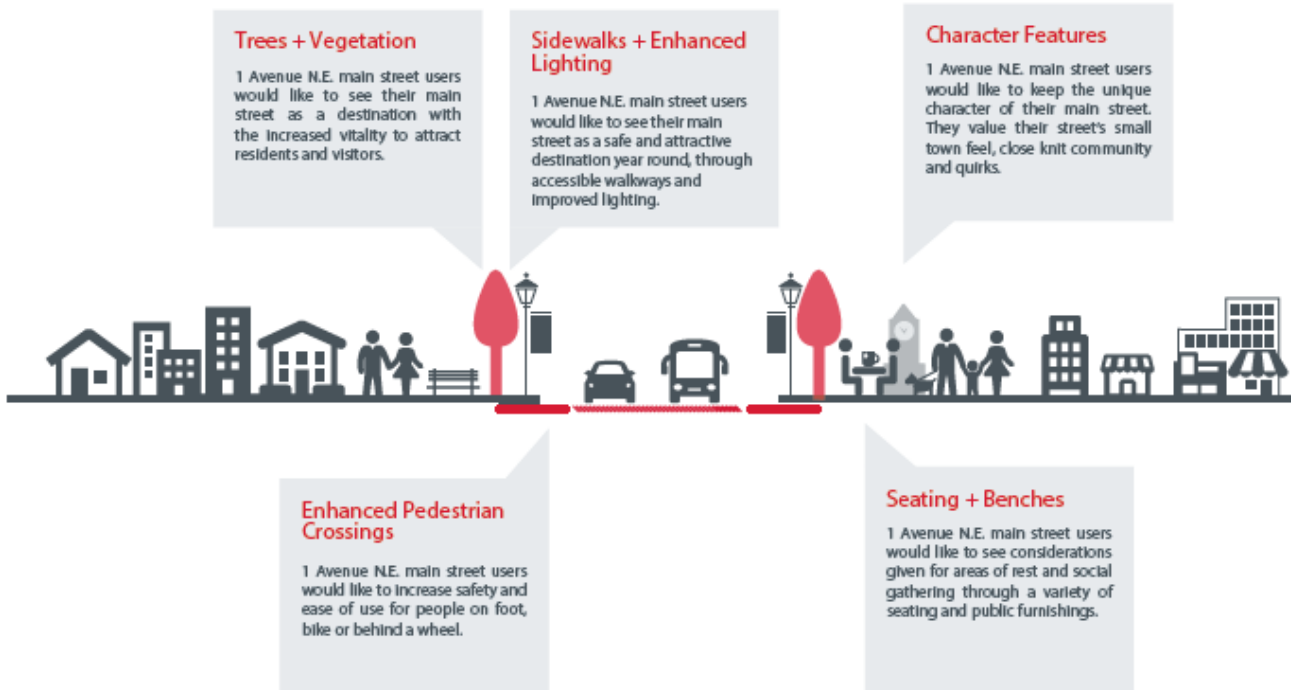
Trees + Vegetation

1 Avenue N.E. main street users would like to see their main street as a destination with the increased vitality to attract residents and visitors.

Sidewalks + Enhanced Lighting

1 Avenue N.E. main street users would like to see their main street as a safe and attractive destination year round, through accessible walkways and improved lighting.

Character Features

1 Avenue N.E. main street users would like to keep the unique character of their main street. They value their street's small town feel, close knit community and quirks.

Enhanced Pedestrian Crossings

1 Avenue N.E. main street users would like to increase safety and ease of use for people on foot, bike or behind a wheel.

Seating + Benches

1 Avenue N.E. main street users would like to see considerations given for areas of rest and social gathering through a variety of seating and public furnishings.